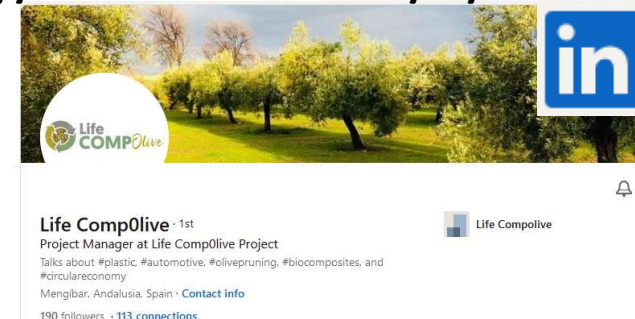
in

Life COMP0live

Life Comp0live · 1st
Project Manager at Life Comp0live Project
Talks about #plastic, #automotive, #olivepruning, #biocomposites, and #circulareconomy
Mengibar, Andalusia, Spain · Contact info
190 followers · 113 connections

Life Compolive